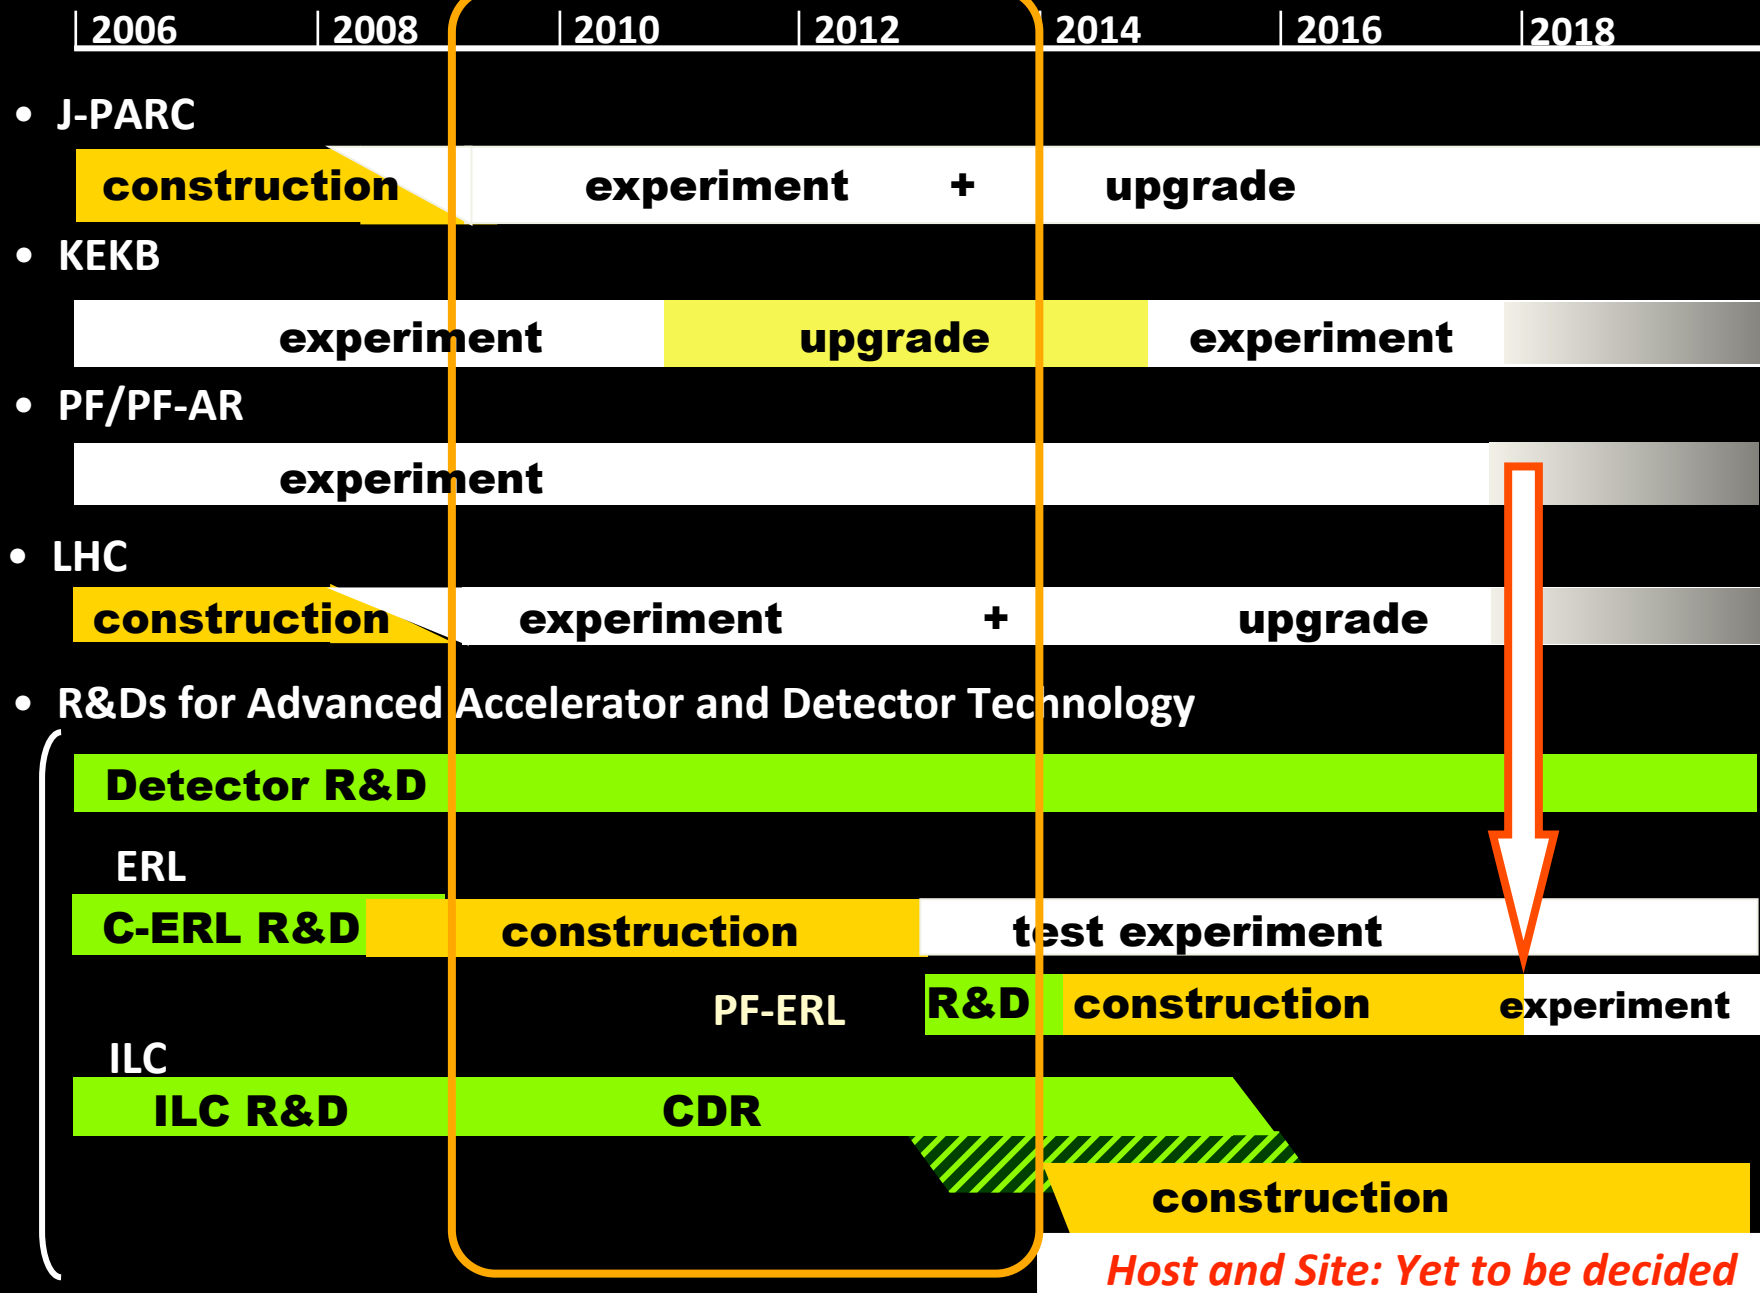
2006 2008 2010 2012 2014 2016 2018

• J-PARC

construction experiment + upgrade

• KEKB

experiment upgrade experiment

• PF/PF-AR

experiment

• LHC

construction experiment + upgrade

• R&Ds for Advanced Accelerator and Detector Technology

Detector R&D

ERL

C-ERL R&D construction test experiment

PF-ERL R&D construction experiment

ILC

ILC R&D CDR

construction

Host and Site: Yet to be decided